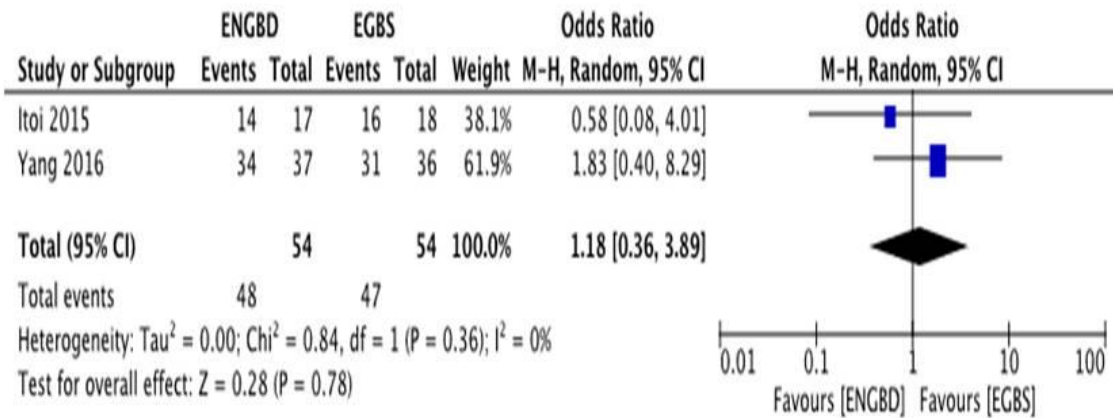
| Study or Subgroup | ENGBD Events | ENGBD Total | EGBS Events | EGBS Total | Weight | Odds Ratio M-H, Random, 95% CI |
|---|---|---|---|---|---|---|
| Itoi 2015 | 14 | 17 | 16 | 18 | 38.1% | 0.58 [0.08, 4.01] |
| Yang 2016 | 34 | 37 | 31 | 36 | 61.9% | 1.83 [0.40, 8.29] |
| **Total (95% CI)** | | **54** | | **54** | **100.0%** | **1.18 [0.36, 3.89]** |
| Total events | 48 | | 47 | | | |

Heterogeneity: $Tau^2 = 0.00$; $Chi^2 = 0.84$, df = 1 (P = 0.36); $I^2 = 0\%$
Test for overall effect: Z = 0.28 (P = 0.78)

Odds Ratio
M-H, Random, 95% CI

0.01 0.1 1 10 100
Favours [ENGBD] Favours [EGBS]